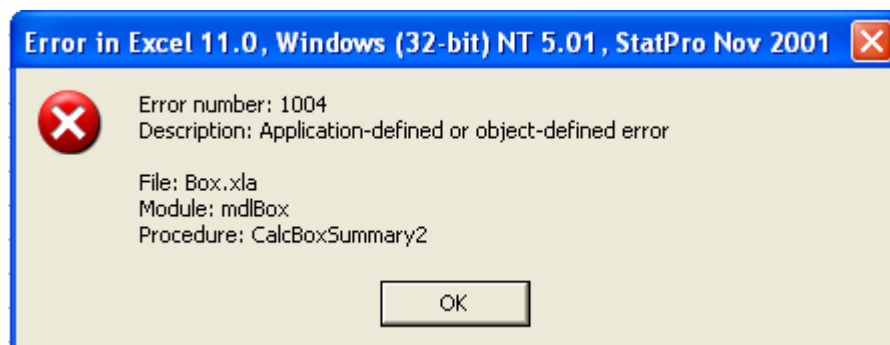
Error in Excel 11.0, Windows (32-bit) NT 5.01, StatPro Nov 2001

Error number: 1004
Description: Application-defined or object-defined error

File: Box.xla
Module: mdlBox
Procedure: CalcBoxSummary2

OK